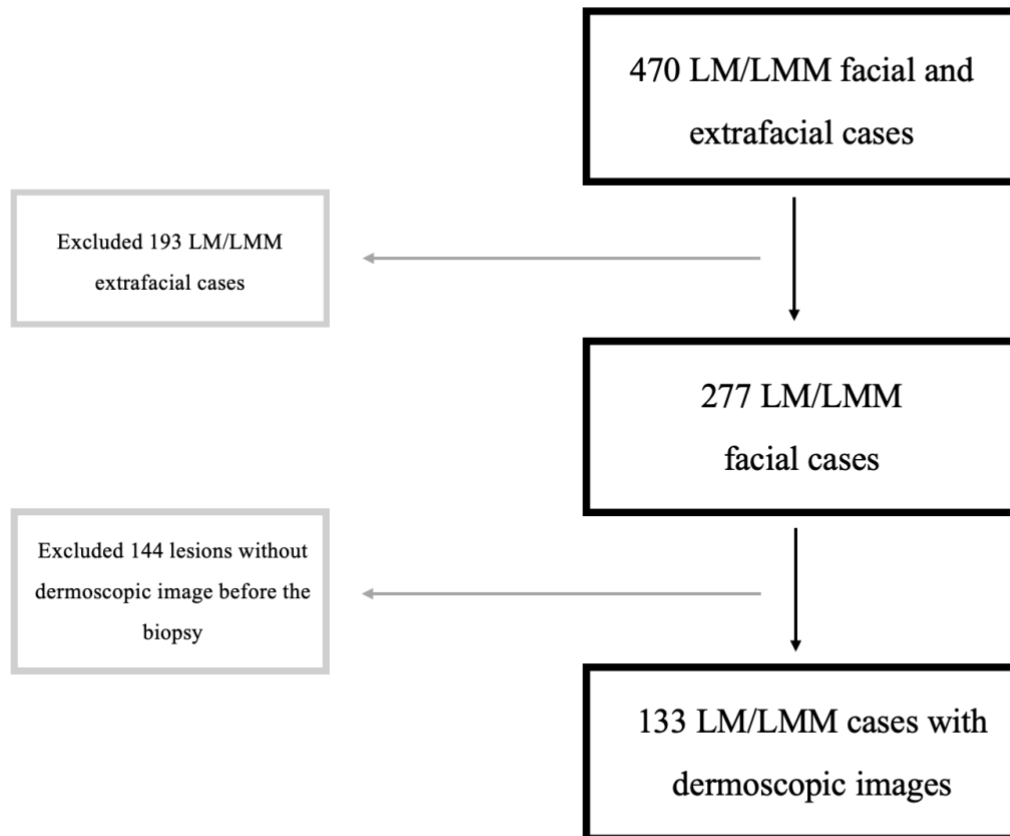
470 LM/LMM facial and extrafacial cases

Excluded 193 LM/LMM extrafacial cases

277 LM/LMM facial cases

Excluded 144 lesions without dermoscopic image before the biopsy

133 LM/LMM cases with dermoscopic images